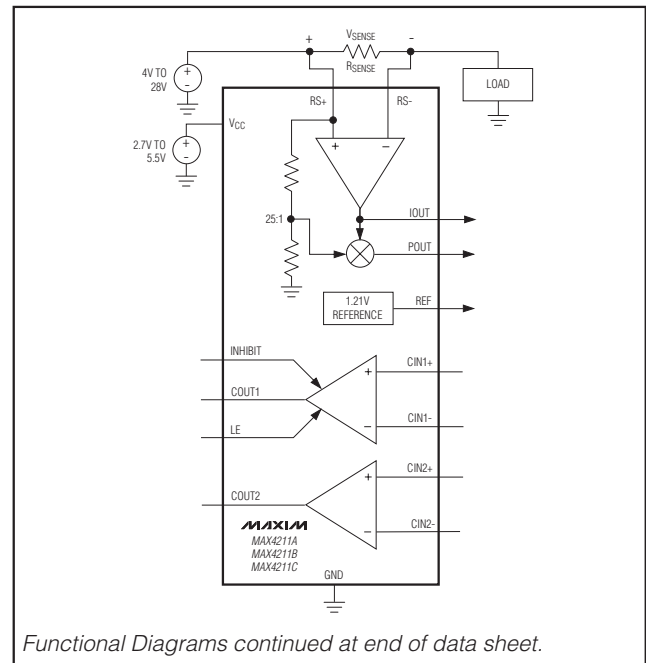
+
$V_{SENSE}$
-
$R_{SENSE}$
4V TO 28V
+
-
LOAD
RS+
RS-
$V_{CC}$
2.7V TO 5.5V
+
-
+
−
25:1
IOUT
POUT
1.21V REFERENCE
REF
INHIBIT
CIN1+
+
COUT1
CIN1-
LE
−
CIN2+
+
COUT2
MAXIM
MAX4211A
MAX4211B
MAX4211C
CIN2-
−
GND

*Functional Diagrams continued at end of data sheet.*